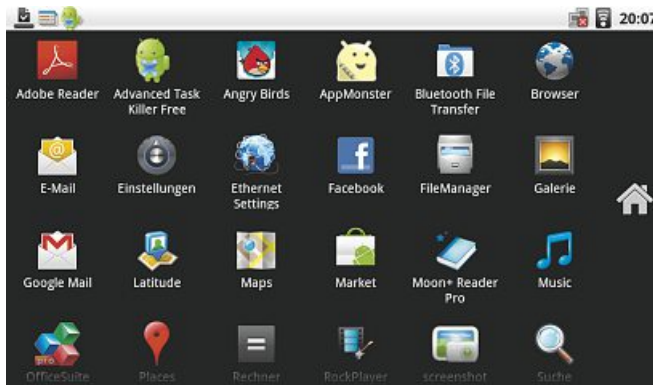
20:07

Adobe Reader
Advanced Task Killer Free
Angry Birds
AppMonster
Bluetooth File Transfer
Browser

E-Mail
Einstellungen
Ethernet Settings
Facebook
FileManager
Galerie

Google Mail
Latitude
Maps
Market
Moon+ Reader Pro
Music

OfficeSuite
Places
Rechner
RockPlayer
screenshot
Suche